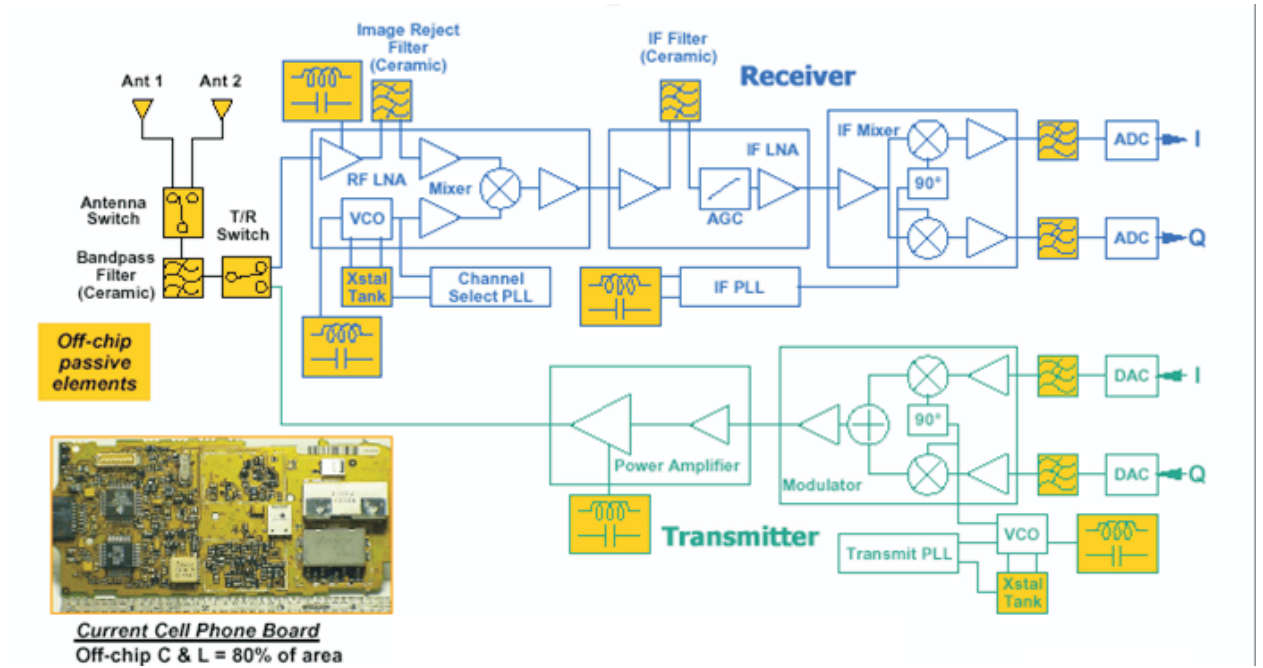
Image Reject Filter (Ceramic)

IF Filter (Ceramic)

Receiver

Ant 1

Ant 2

Antenna Switch

T/R Switch

Bandpass Filter (Ceramic)

RF LNA

Mixer

VCO

Xstal Tank

Channel Select PLL

AGC

IF LNA

IF Mixer

90°

ADC

I

ADC

Q

IF PLL

Off-chip passive elements

DAC

I

90°

DAC

Q

Power Amplifier

Modulator

Transmitter

VCO

Transmit PLL

Xstal Tank

Current Cell Phone Board

Off-chip C & L = 80% of area